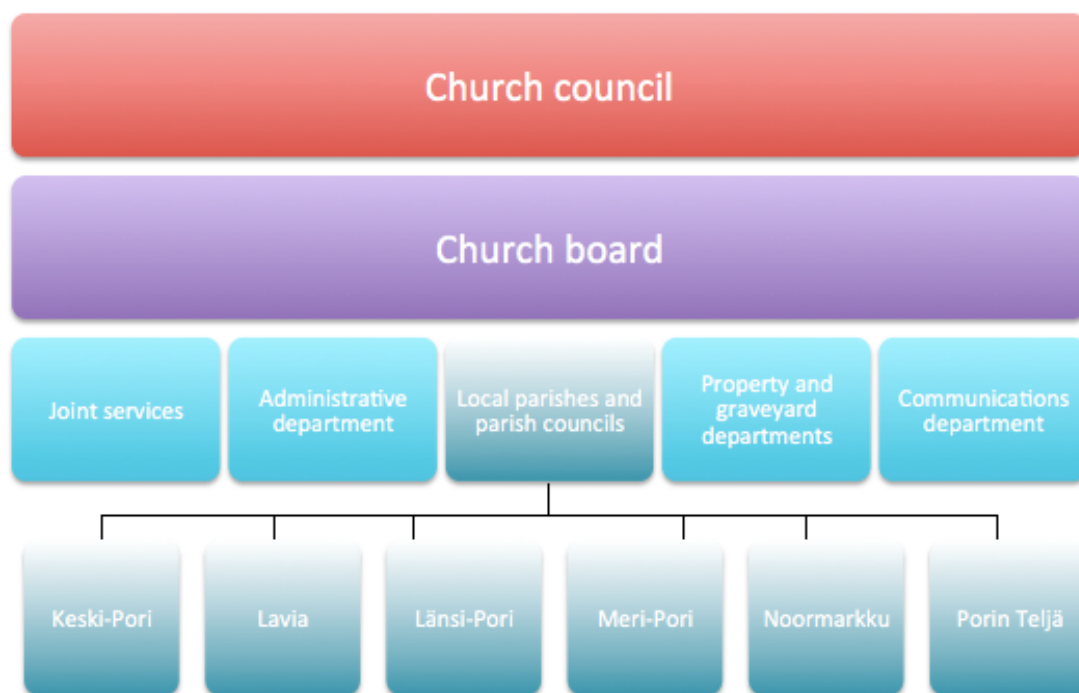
Church council

Church board

Joint services

Administrative department

Local parishes and parish councils

Property and graveyard departments

Communications department

Keski-Pori

Lavia

Länsi-Pori

Meri-Pori

Noormarkku

Porin Teljä